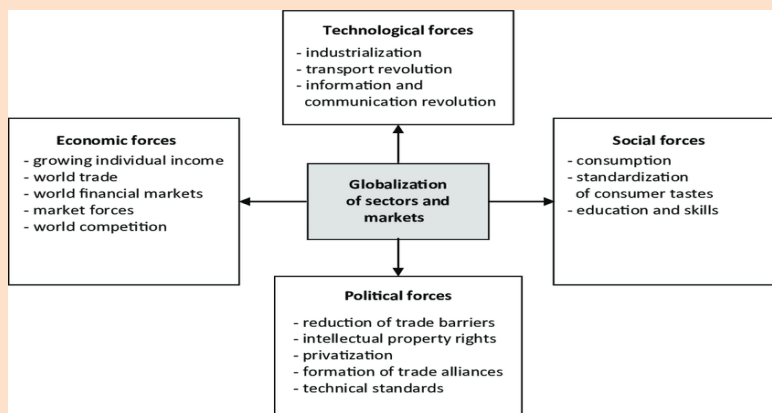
Technological forces
- industrialization
- transport revolution
- information and communication revolution

Economic forces
- growing individual income
- world trade
- world financial markets
- market forces
- world competition

Globalization of sectors and markets

Social forces
- consumption
- standardization of consumer tastes
- education and skills

Political forces
- reduction of trade barriers
- intellectual property rights
- privatization
- formation of trade alliances
- technical standards